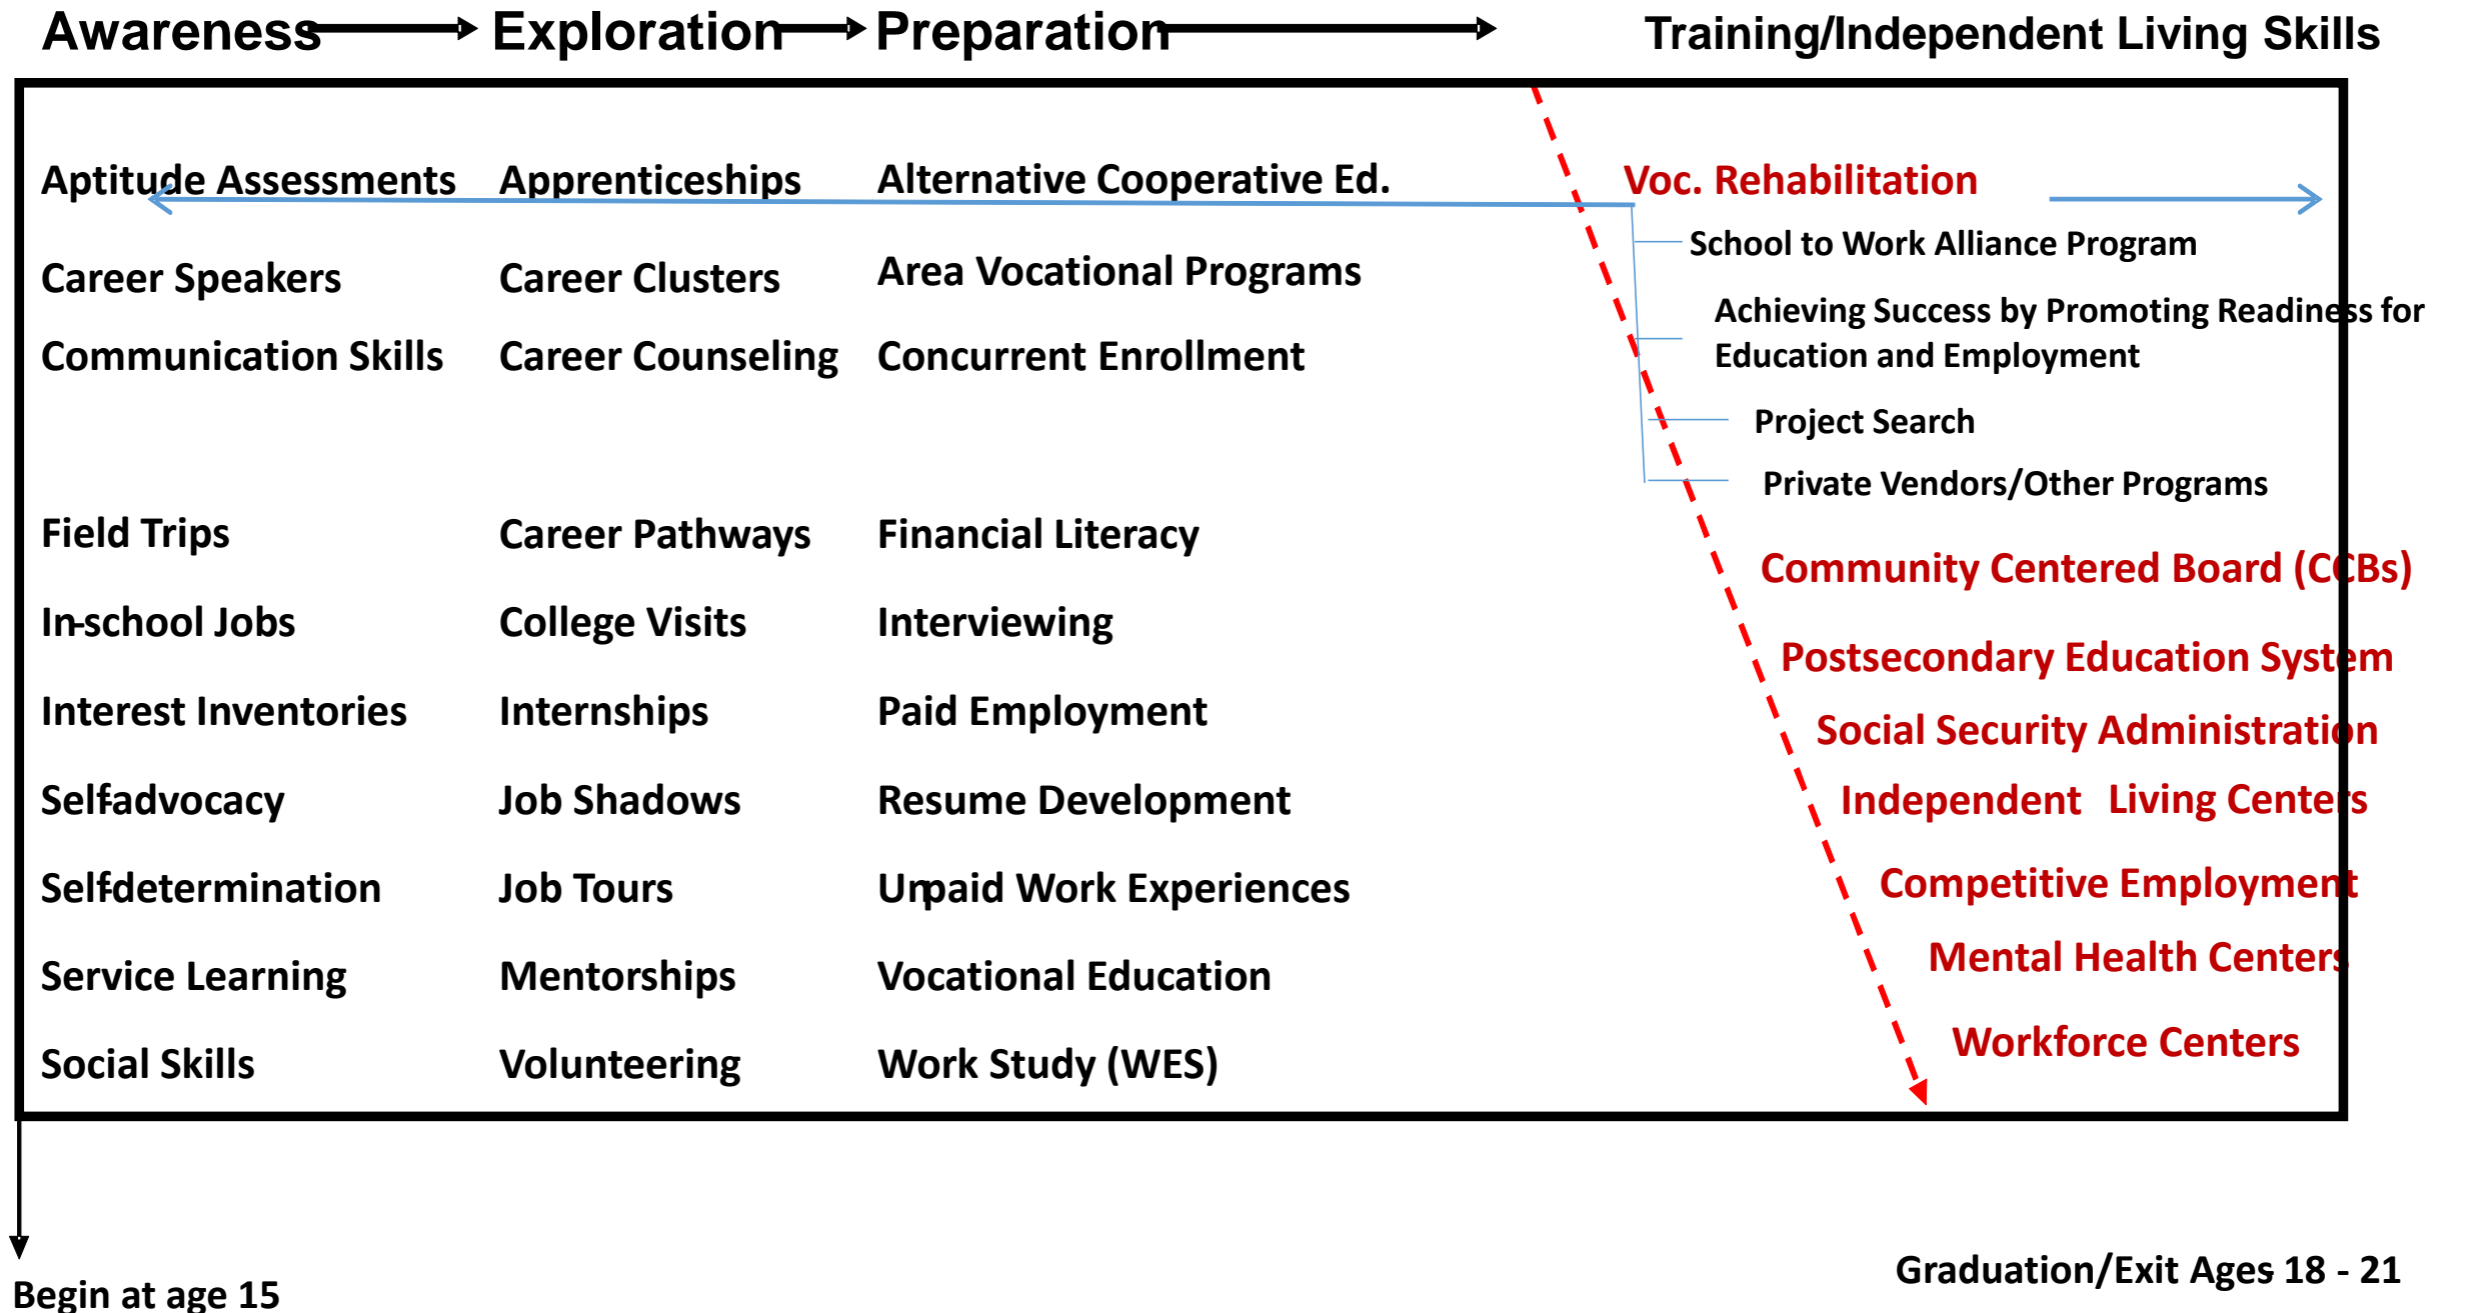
Awareness → Exploration → Preparation → Training/Independent Living Skills

Aptitude Assessments
Career Speakers
Communication Skills
Field Trips
In-school Jobs
Interest Inventories
Selfadvocacy
Selfdetermination
Service Learning
Social Skills

Apprenticeships
Career Clusters
Career Counseling
Career Pathways
College Visits
Internships
Job Shadows
Job Tours
Mentorships
Volunteering

Alternative Cooperative Ed.
Area Vocational Programs
Concurrent Enrollment
Financial Literacy
Interviewing
Paid Employment
Resume Development
Unpaid Work Experiences
Vocational Education
Work Study (WES)

Voc. Rehabilitation
School to Work Alliance Program
Achieving Success by Promoting Readiness for Education and Employment
Project Search
Private Vendors/Other Programs
Community Centered Board (CCBs)
Postsecondary Education System
Social Security Administration
Independent Living Centers
Competitive Employment
Mental Health Centers
Workforce Centers

Begin at age 15

Graduation/Exit Ages 18 - 21